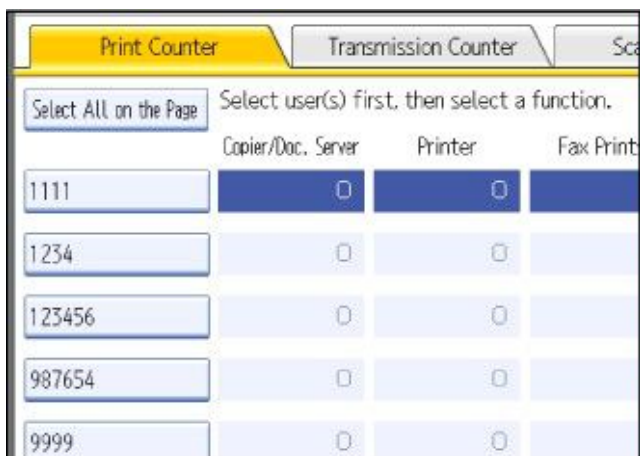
Print Counter | Transmission Counter | Sc

Select All on the Page

Select user(s) first, then select a function.

| | Copier/Doc. Server | Printer | Fax Print |
|---|---|---|---|
| 1111 | 0 | 0 | |
| 1234 | 0 | 0 | |
| 123456 | 0 | 0 | |
| 987654 | 0 | 0 | |
| 9999 | 0 | 0 | |